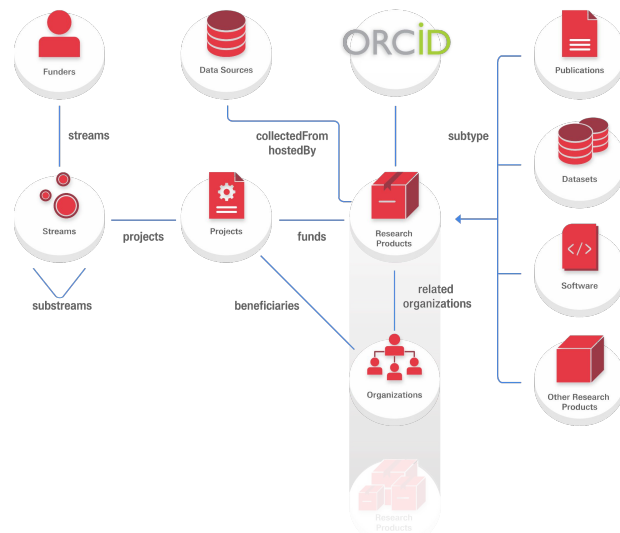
Funders

Data Sources

ORCID

Publications

streams

collectedFrom
hostedBy

subtype

Datasets

Streams

projects

Projects

funds

Research Products

Software

substreams

beneficiaries

related organizations

Organizations

Other Research Products

Research Products